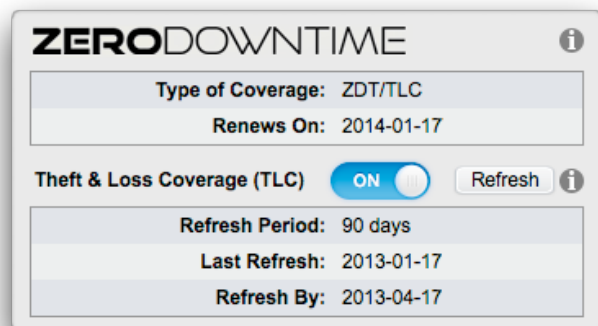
ZERODOWNTIME

| Type of Coverage: | ZDT/TLC |
|---|---|
| Renews On: | 2014-01-17 |

Theft & Loss Coverage (TLC) ON Refresh

| Refresh Period: | 90 days |
|---|---|
| Last Refresh: | 2013-01-17 |
| Refresh By: | 2013-04-17 |